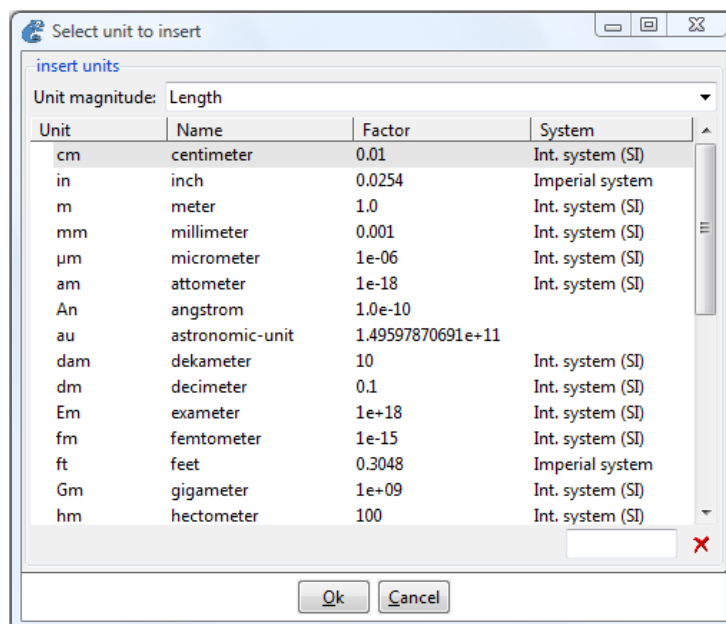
Select unit to insert

insert units

Unit magnitude: Length

| Unit | Name | Factor | System |
|---|---|---|---|
| cm | centimeter | 0.01 | Int. system (SI) |
| in | inch | 0.0254 | Imperial system |
| m | meter | 1.0 | Int. system (SI) |
| mm | millimeter | 0.001 | Int. system (SI) |
| µm | micrometer | 1e-06 | Int. system (SI) |
| am | attometer | 1e-18 | Int. system (SI) |
| An | angstrom | 1.0e-10 | |
| au | astronomic-unit | 1.49597870691e+11 | |
| dam | dekameter | 10 | Int. system (SI) |
| dm | decimeter | 0.1 | Int. system (SI) |
| Em | exameter | 1e+18 | Int. system (SI) |
| fm | femtometer | 1e-15 | Int. system (SI) |
| ft | feet | 0.3048 | Imperial system |
| Gm | gigameter | 1e+09 | Int. system (SI) |
| hm | hectometer | 100 | Int. system (SI) |

Ok Cancel